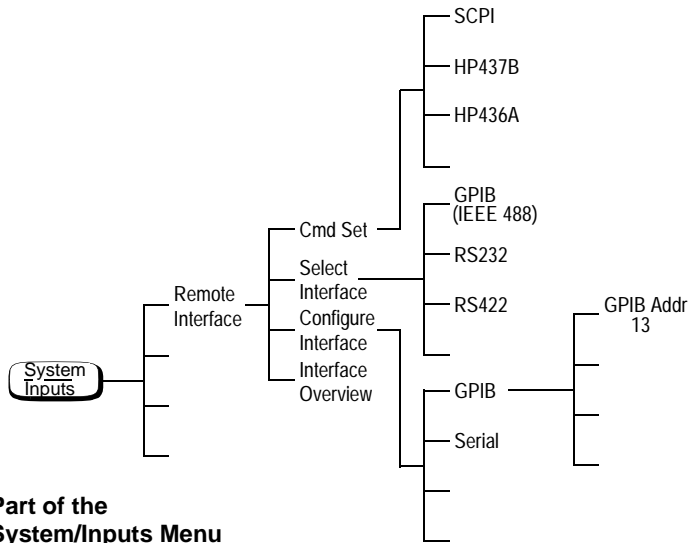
System Inputs

Remote Interface

Cmd Set

Select Interface

Configure Interface

Interface Overview

SCPI

HP437B

HP436A

GPIB (IEEE 488)

RS232

RS422

GPIB

Serial

GPIB Addr 13

Part of the System/Inputs Menu